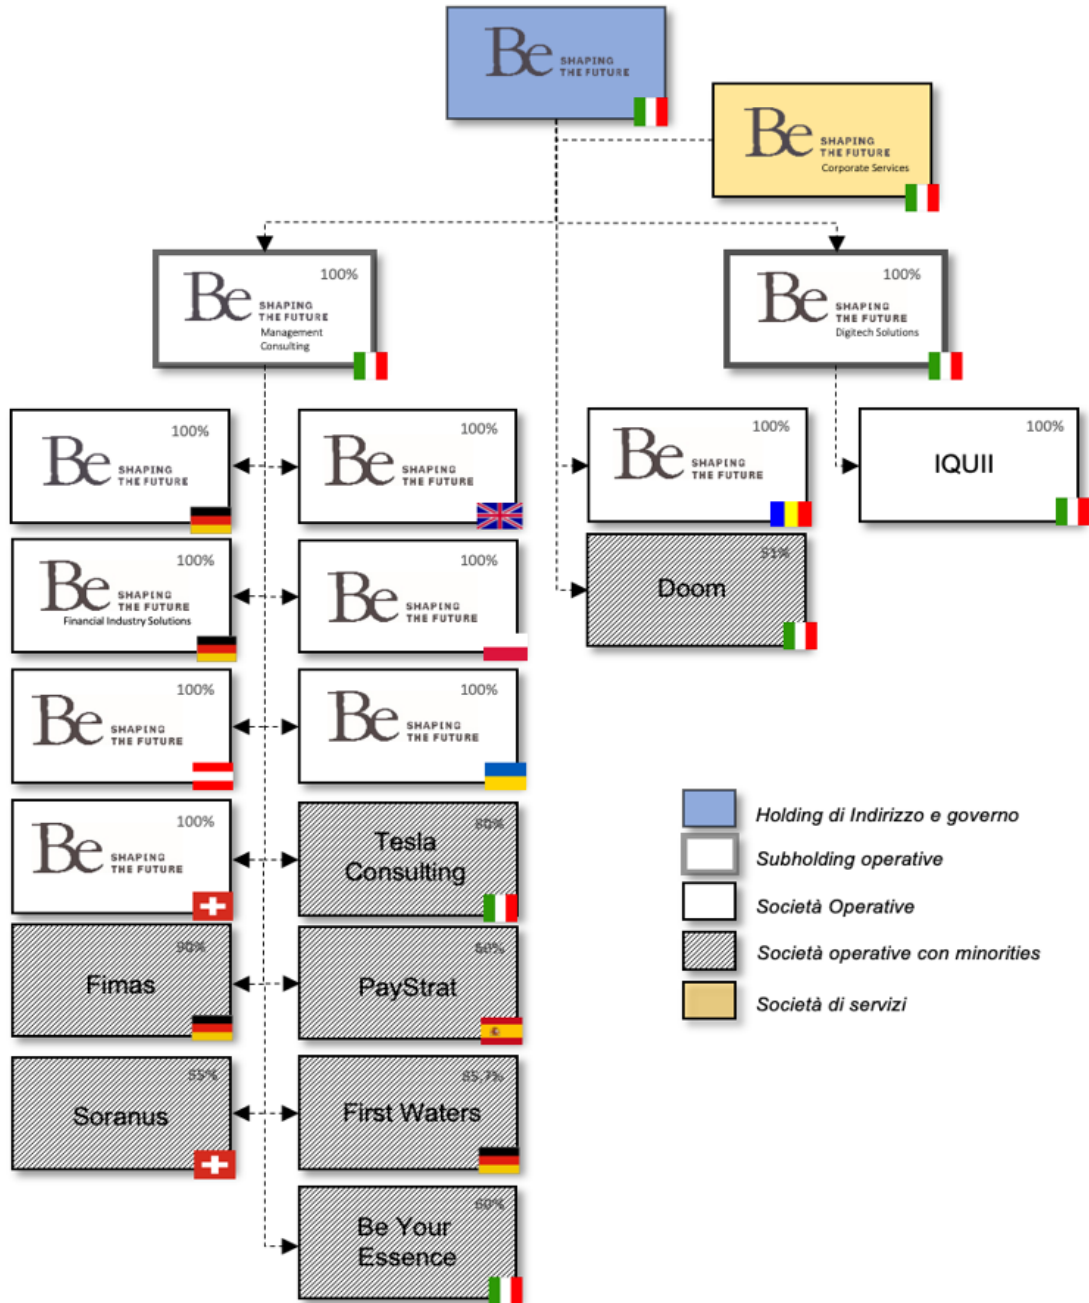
Be SHAPING THE FUTURE

Be SHAPING THE FUTURE Corporate Services

100% Be SHAPING THE FUTURE Management Consulting

100% Be SHAPING THE FUTURE Digitech Solutions

100% Be SHAPING THE FUTURE

100% Be SHAPING THE FUTURE

100% Be SHAPING THE FUTURE

100% IQUII

100% Be SHAPING THE FUTURE Financial Industry Solutions

100% Be SHAPING THE FUTURE

51% Doom

100% Be SHAPING THE FUTURE

100% Be SHAPING THE FUTURE

100% Be SHAPING THE FUTURE

80% Tesla Consulting

90% Fimas

60% PayStrat

55% Soranus

85.7% First Waters

60% Be Your Essence

Holding di Indirizzo e governo

Subholding operative

Società Operative

Società operative con minorities

Società di servizi